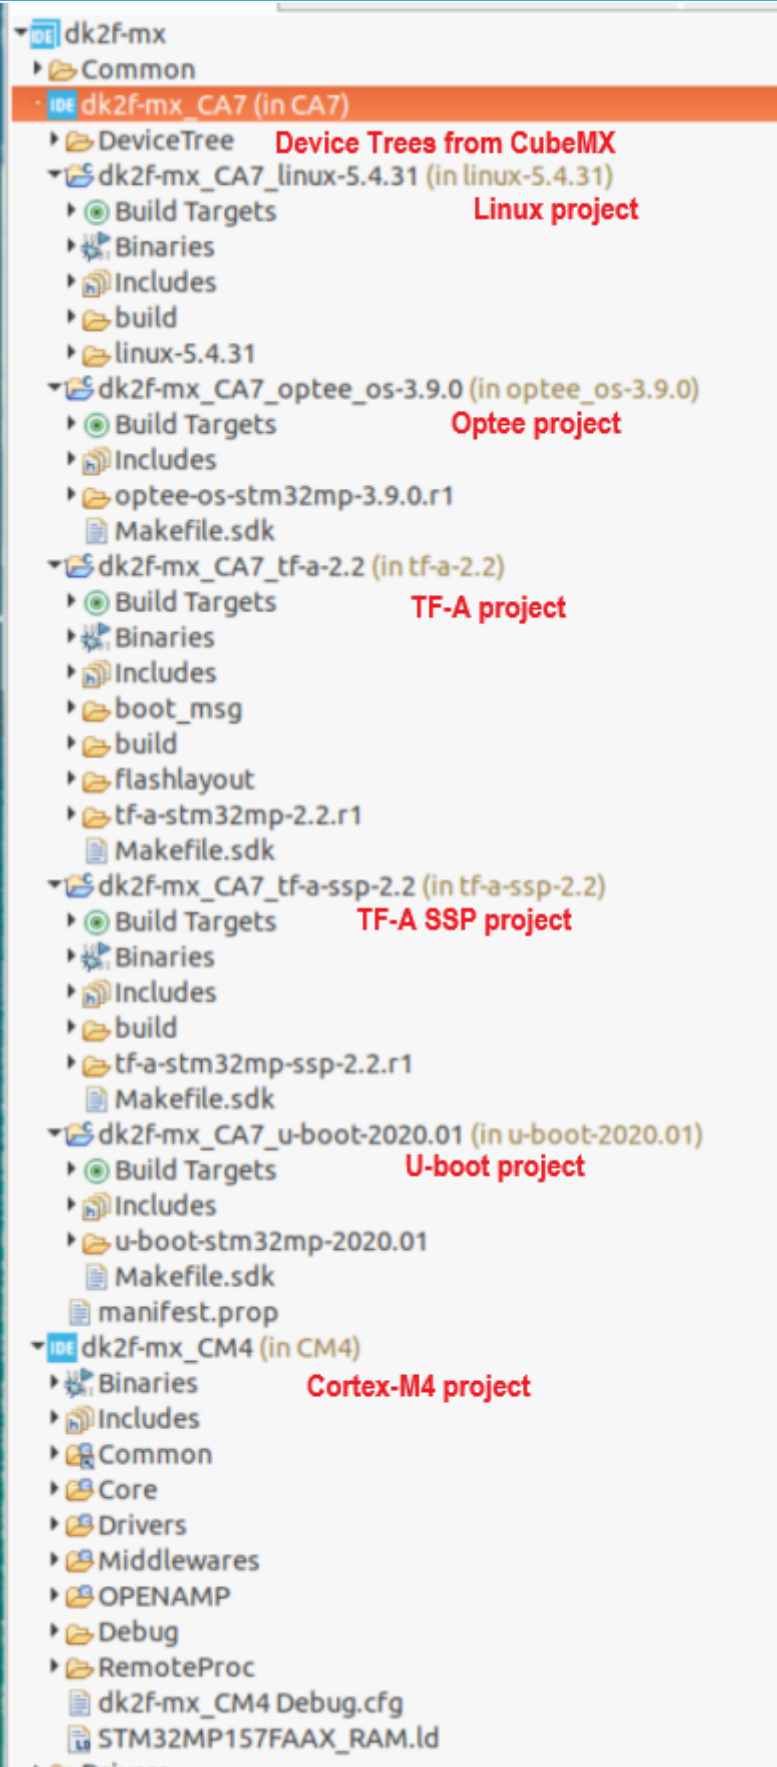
dk2f-mx
Common
dk2f-mx_CA7 (in CA7)
DeviceTree Device Trees from CubeMX
dk2f-mx_CA7_linux-5.4.31 (in linux-5.4.31)
Build Targets Linux project
Binaries
Includes
build
linux-5.4.31
dk2f-mx_CA7_optee_os-3.9.0 (in optee_os-3.9.0)
Build Targets Optee project
Includes
optee-os-stm32mp-3.9.0.r1
Makefile.sdk
dk2f-mx_CA7_tf-a-2.2 (in tf-a-2.2)
Build Targets TF-A project
Binaries
Includes
boot_msg
build
flashlayout
tf-a-stm32mp-2.2.r1
Makefile.sdk
dk2f-mx_CA7_tf-a-ssp-2.2 (in tf-a-ssp-2.2)
Build Targets TF-A SSP project
Binaries
Includes
build
tf-a-stm32mp-ssp-2.2.r1
Makefile.sdk
dk2f-mx_CA7_u-boot-2020.01 (in u-boot-2020.01)
Build Targets U-boot project
Includes
u-boot-stm32mp-2020.01
Makefile.sdk
manifest.prop
dk2f-mx_CM4 (in CM4)
Binaries Cortex-M4 project
Includes
Common
Core
Drivers
Middlewares
OPENAMP
Debug
RemoteProc
dk2f-mx_CM4 Debug.cfg
STM32MP157FAAX_RAM.ld